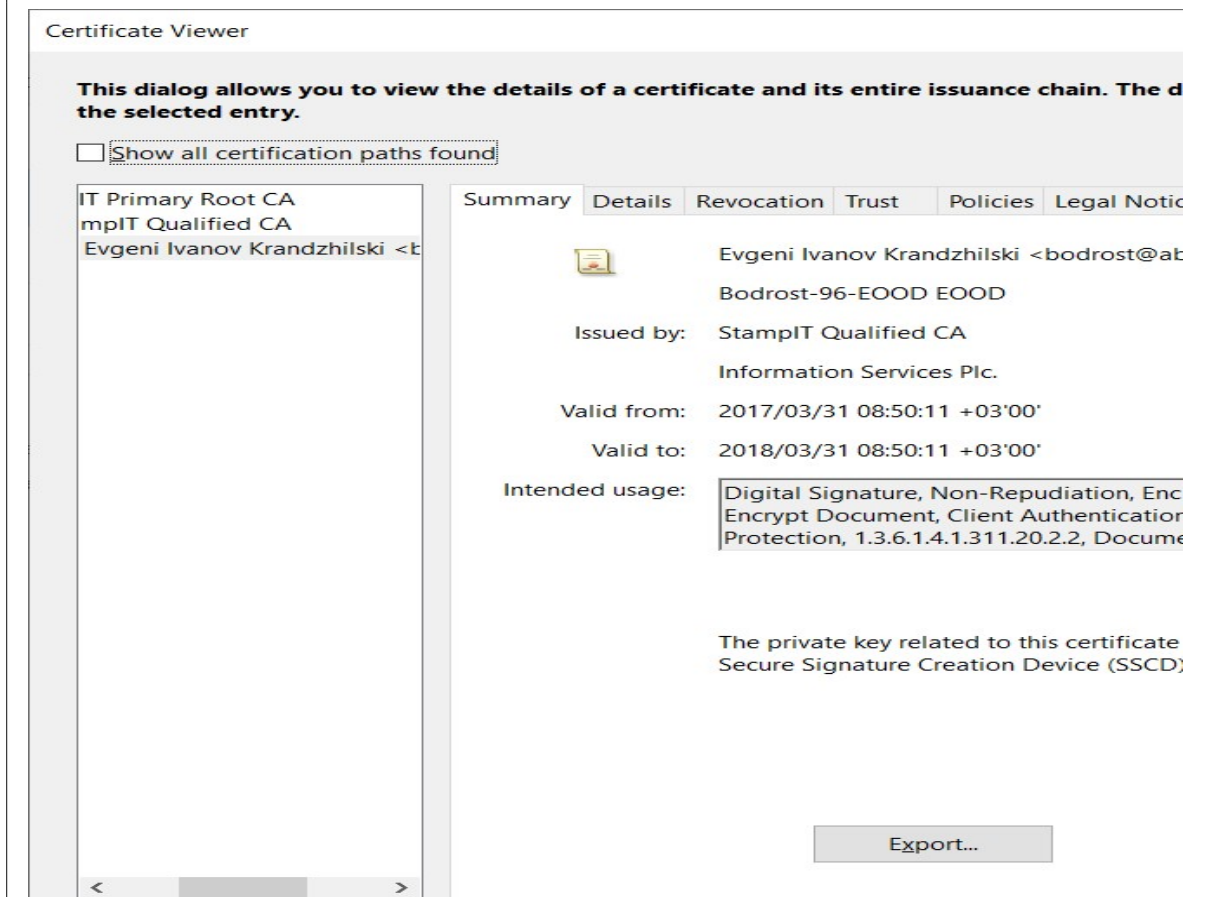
Certificate Viewer

This dialog allows you to view the details of a certificate and its entire issuance chain. The d the selected entry.

Show all certification paths found

IT Primary Root CA
mpIT Qualified CA
Evgeni Ivanov Krandzhilski <b

Summary | Details | Revocation | Trust | Policies | Legal Notic

Evgeni Ivanov Krandzhilski <bodrost@ab

Bodrost-96-EOOD EOOD

Issued by: StampIT Qualified CA

Information Services Plc.

Valid from: 2017/03/31 08:50:11 +03'00'

Valid to: 2018/03/31 08:50:11 +03'00'

Intended usage: Digital Signature, Non-Repudiation, Enc Encrypt Document, Client Authentication Protection, 1.3.6.1.4.1.311.20.2.2, Docume

The private key related to this certificate Secure Signature Creation Device (SSCD)

Export...

< >